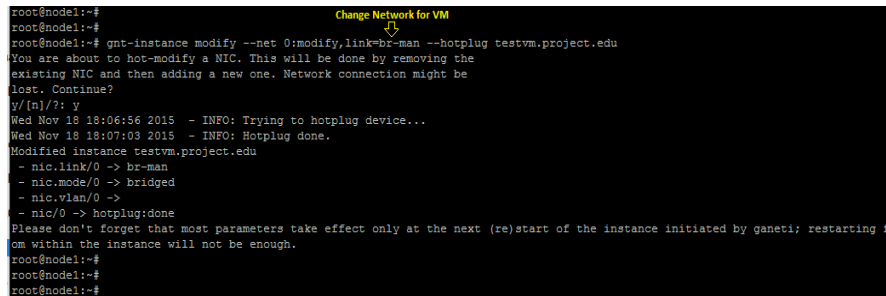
root@node1:~#
Change Network for VM
root@node1:~#
root@node1:~# gnt-instance modify --net 0:modify,link=br-man --hotplug testvm.project.edu
You are about to hot-modify a NIC. This will be done by removing the existing NIC and then adding a new one. Network connection might be lost. Continue?
y/[n]/?: y
Wed Nov 18 18:06:56 2015  - INFO: Trying to hotplug device...
Wed Nov 18 18:07:03 2015  - INFO: Hotplug done.
Modified instance testvm.project.edu
 - nic.link/0 -> br-man
 - nic.mode/0 -> bridged
 - nic.vlan/0 ->
 - nic/0 -> hotplug:done
Please don't forget that most parameters take effect only at the next (re)start of the instance initiated by ganeti; restarting i
om within the instance will not be enough.
root@node1:~#
root@node1:~#
root@node1:~#